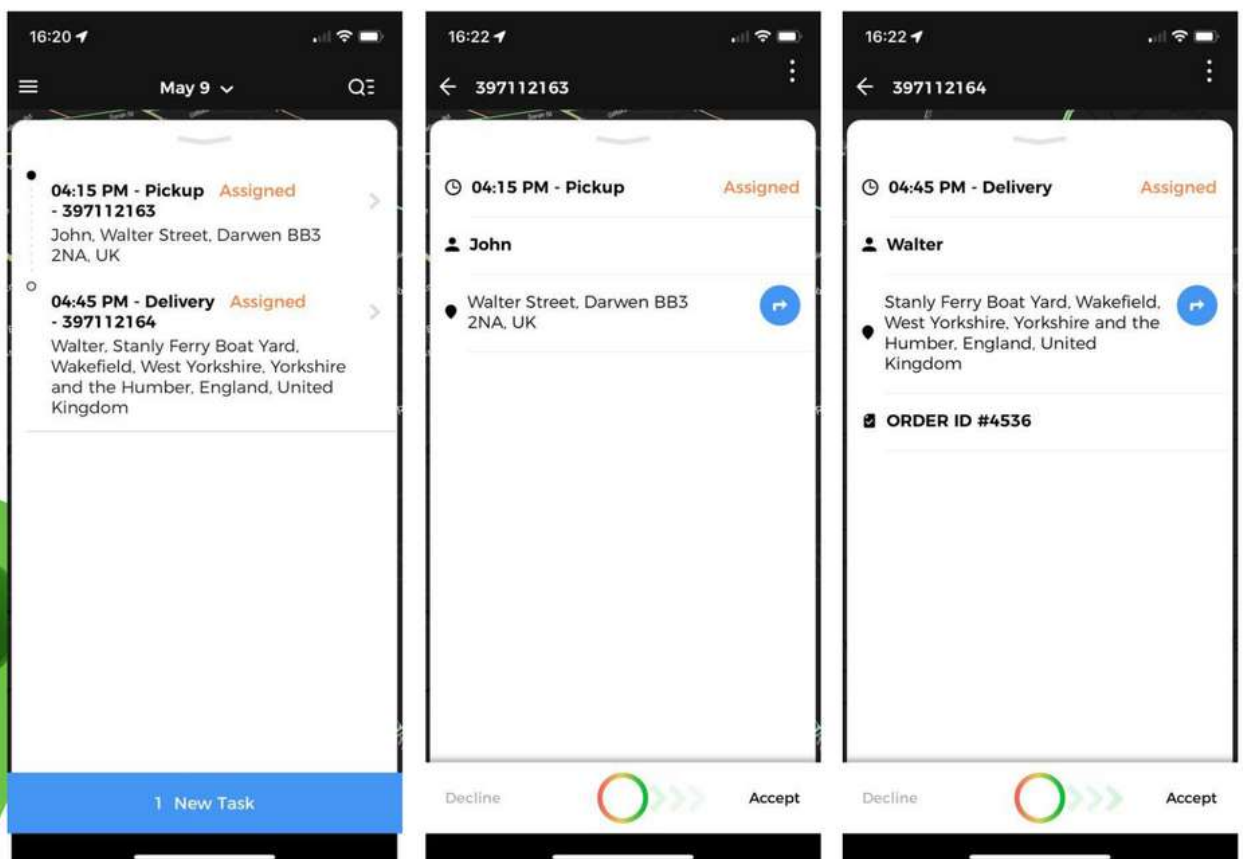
16:20

May 9

04:15 PM - Pickup Assigned
- 397112163
John, Walter Street, Darwen BB3 2NA, UK

04:45 PM - Delivery Assigned
- 397112164
Walter, Stanly Ferry Boat Yard, Wakefield, West Yorkshire, Yorkshire and the Humber, England, United Kingdom

1 New Task

16:22

397112163

04:15 PM - Pickup Assigned

John

Walter Street, Darwen BB3 2NA, UK

Decline Accept

16:22

397112164

04:45 PM - Delivery Assigned

Walter

Stanly Ferry Boat Yard, Wakefield, West Yorkshire, Yorkshire and the Humber, England, United Kingdom

ORDER ID #4536

Decline Accept